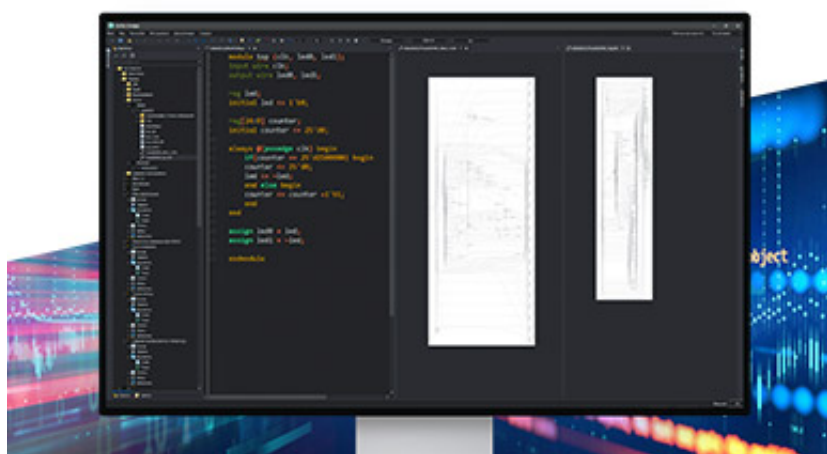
module top (clk, led0, led1);
input wire clk;
output wire led0, led1;

reg led;
initial led <= 1'b0;

reg[24:0] counter;
initial counter <= 25'd0;

always @(posedge clk) begin
if(counter == 25'd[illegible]) begin
counter <= 25'd0;
led <= ~led;
end else begin
counter <= counter +1'b1;
end
end

assign led0 = led;
assign led1 = ~led;

endmodule

bject